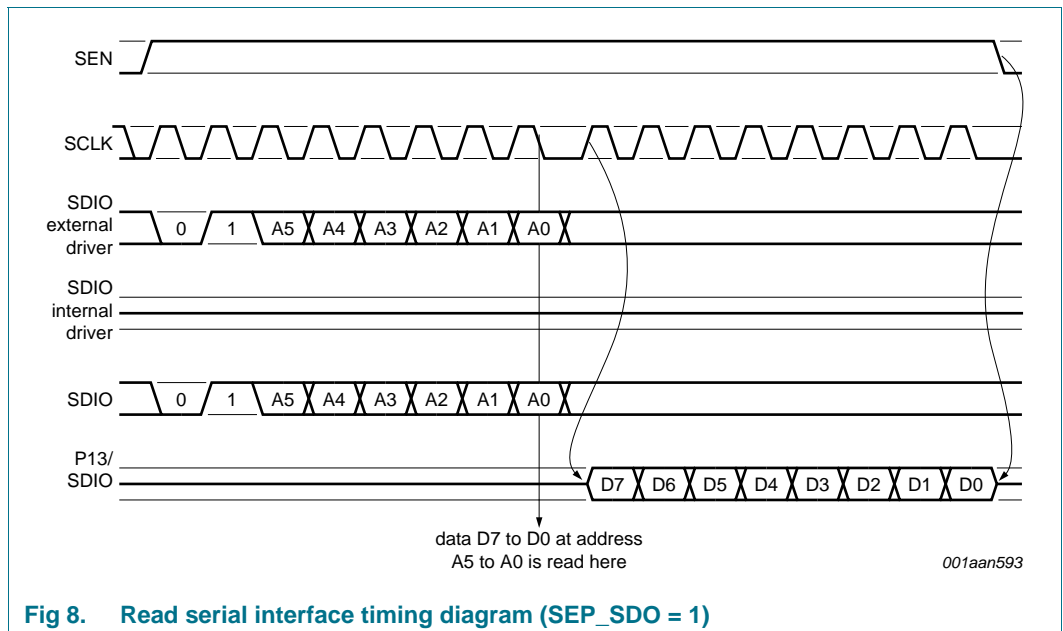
SEN

SCLK

SDIO external driver

0 1 A5 A4 A3 A2 A1 A0

SDIO internal driver

SDIO

0 1 A5 A4 A3 A2 A1 A0

P13/ SDIO

D7 D6 D5 D4 D3 D2 D1 D0

data D7 to D0 at address A5 to A0 is read here

001aan593

Fig 8. Read serial interface timing diagram (SEP_SDO = 1)